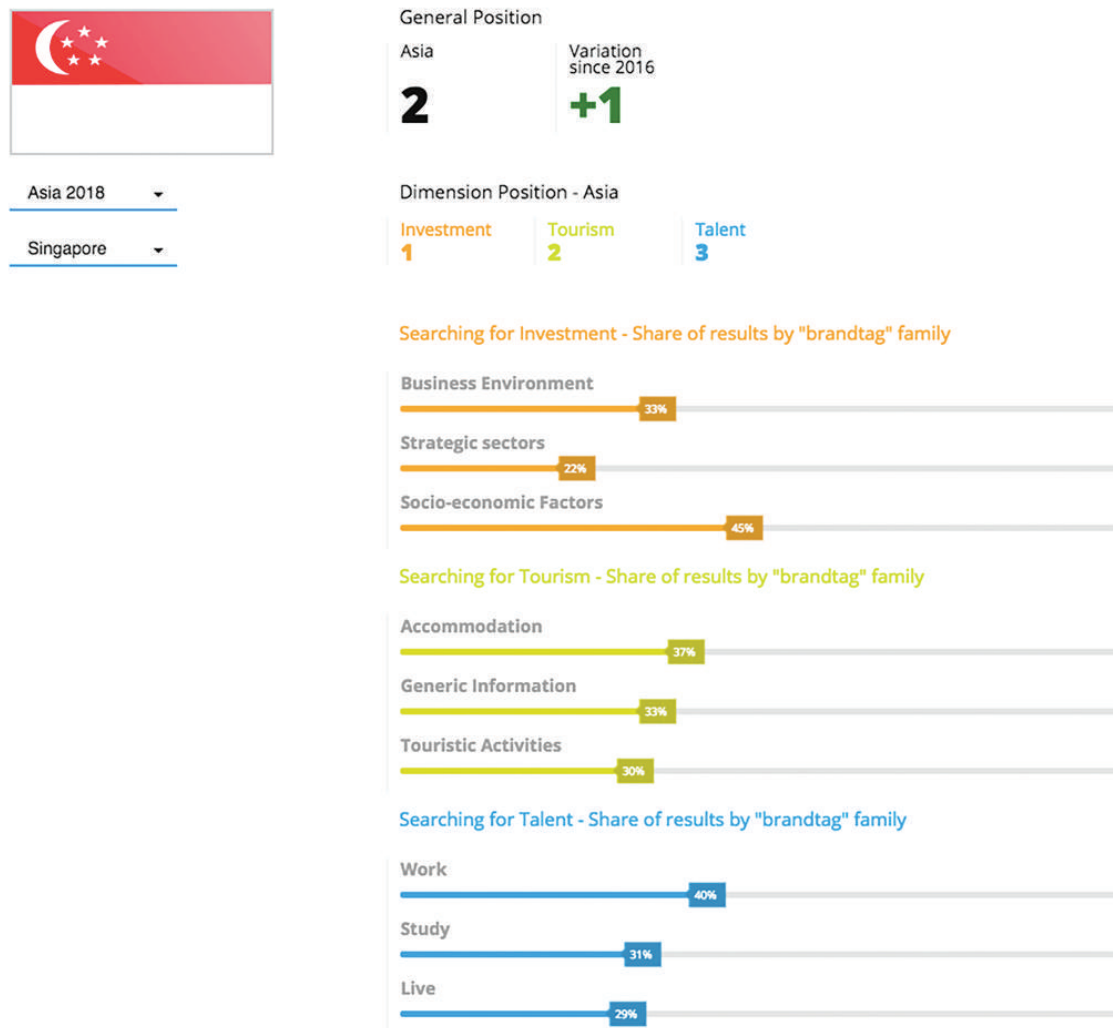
Asia 2018

Singapore

General Position

Asia
2

Variation since 2016
+1

Dimension Position - Asia

Investment
1

Tourism
2

Talent
3

Searching for Investment - Share of results by "brandtag" family

Business Environment
33%

Strategic sectors
22%

Socio-economic Factors
45%

Searching for Tourism - Share of results by "brandtag" family

Accommodation
37%

Generic Information
33%

Touristic Activities
30%

Searching for Talent - Share of results by "brandtag" family

Work
40%

Study
31%

Live
29%